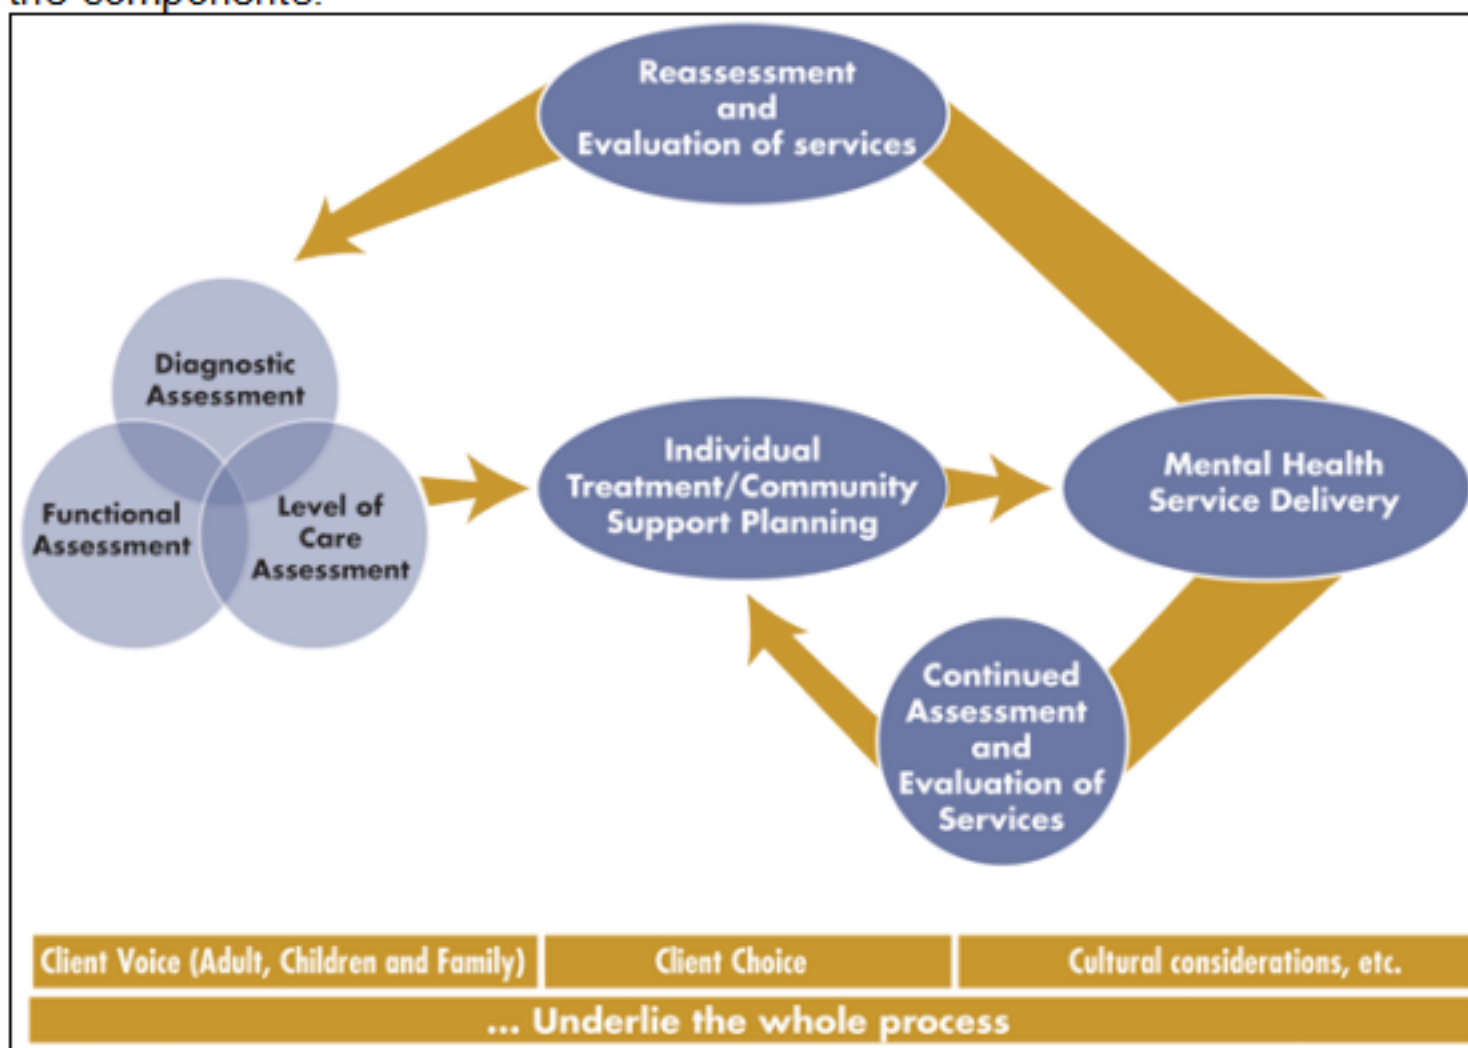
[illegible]

Reassessment and Evaluation of services

Diagnostic Assessment

Functional Assessment

Level of Care Assessment

Individual Treatment/Community Support Planning

Mental Health Service Delivery

Continued Assessment and Evaluation of Services

Client Voice (Adult, Children and Family)

Client Choice

Cultural considerations, etc.

... Underlie the whole process